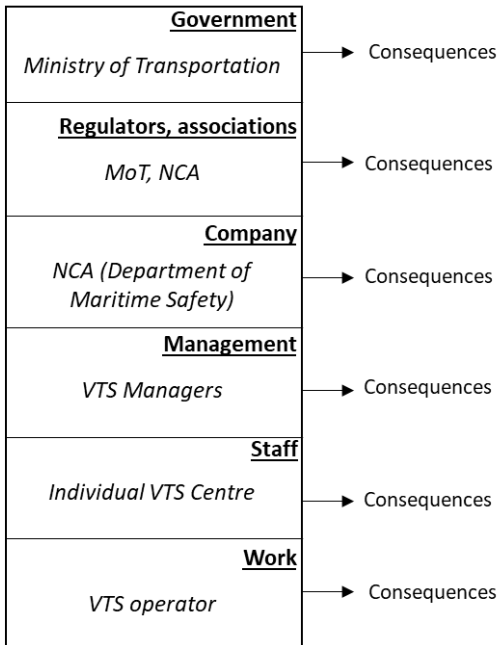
Government
Ministry of Transportation
Consequences

Regulators, associations
MoT, NCA
Consequences

Company
NCA (Department of Maritime Safety)
Consequences

Management
VTS Managers
Consequences

Staff
Individual VTS Centre
Consequences

Work
VTS operator
Consequences